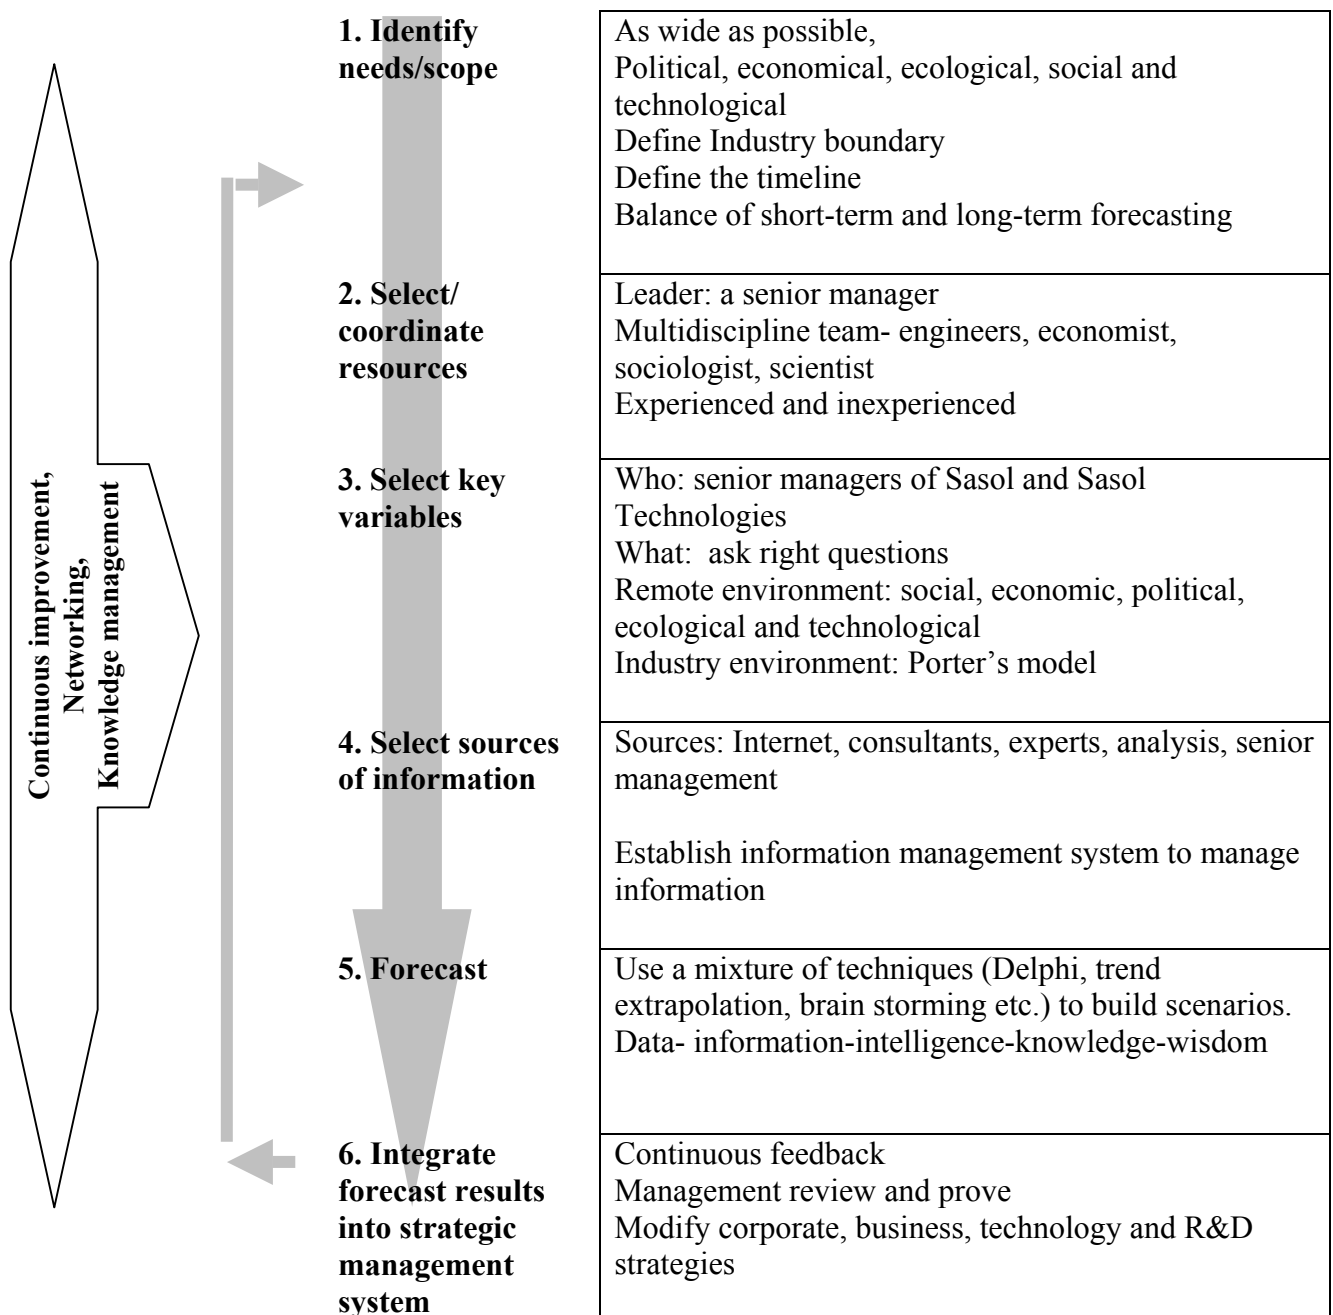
Continuous improvement,
Networking,
Knowledge management

| | |
|---|---|
| **1. Identify needs/scope** | As wide as possible, Political, economical, ecological, social and technological Define Industry boundary Define the timeline Balance of short-term and long-term forecasting |
| **2. Select/ coordinate resources** | Leader: a senior manager Multidiscipline team- engineers, economist, sociologist, scientist Experienced and inexperienced |
| **3. Select key variables** | Who: senior managers of Sasol and Sasol Technologies What: ask right questions Remote environment: social, economic, political, ecological and technological Industry environment: Porter's model |
| **4. Select sources of information** | Sources: Internet, consultants, experts, analysis, senior management<br><br>Establish information management system to manage information |
| **5. Forecast** | Use a mixture of techniques (Delphi, trend extrapolation, brain storming etc.) to build scenarios. Data- information-intelligence-knowledge-wisdom |
| **6. Integrate forecast results into strategic management system** | Continuous feedback Management review and prove Modify corporate, business, technology and R&D strategies |